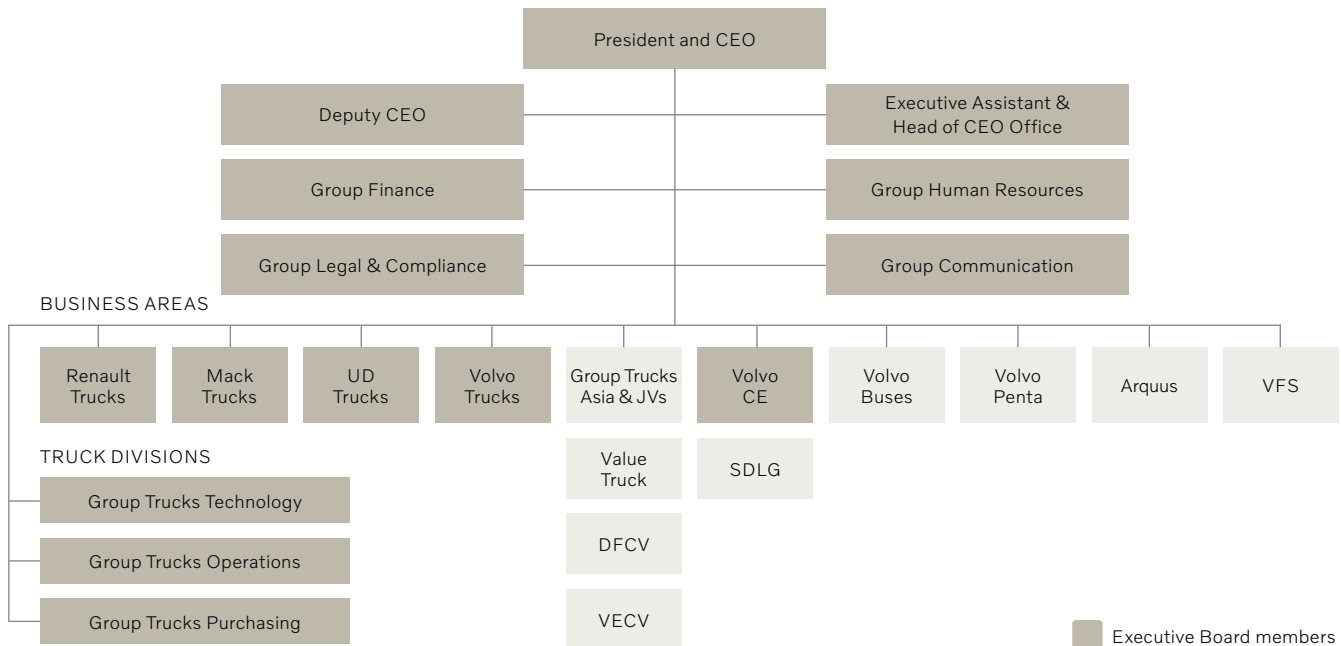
President and CEO

Deputy CEO

Executive Assistant & Head of CEO Office

Group Finance

Group Human Resources

Group Legal & Compliance

Group Communication

BUSINESS AREAS

Renault Trucks

Mack Trucks

UD Trucks

Volvo Trucks

Group Trucks Asia & JVs

Volvo CE

Volvo Buses

Volvo Penta

Arquus

VFS

Value Truck

SDLG

DFCV

VECV

TRUCK DIVISIONS

Group Trucks Technology

Group Trucks Operations

Group Trucks Purchasing

Executive Board members